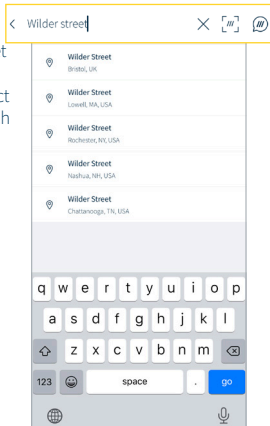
Wilder street

Wilder Street
Bristol, UK

Wilder Street
Lowell, MA, USA

Wilder Street
Rochester, NY, USA

Wilder Street
Nashua, NH, USA

Wilder Street
Chattanooga, TN, USA

t
ct
h

q w e r t y u i o p
a s d f g h j k l
z x c v b n m
123 space . go